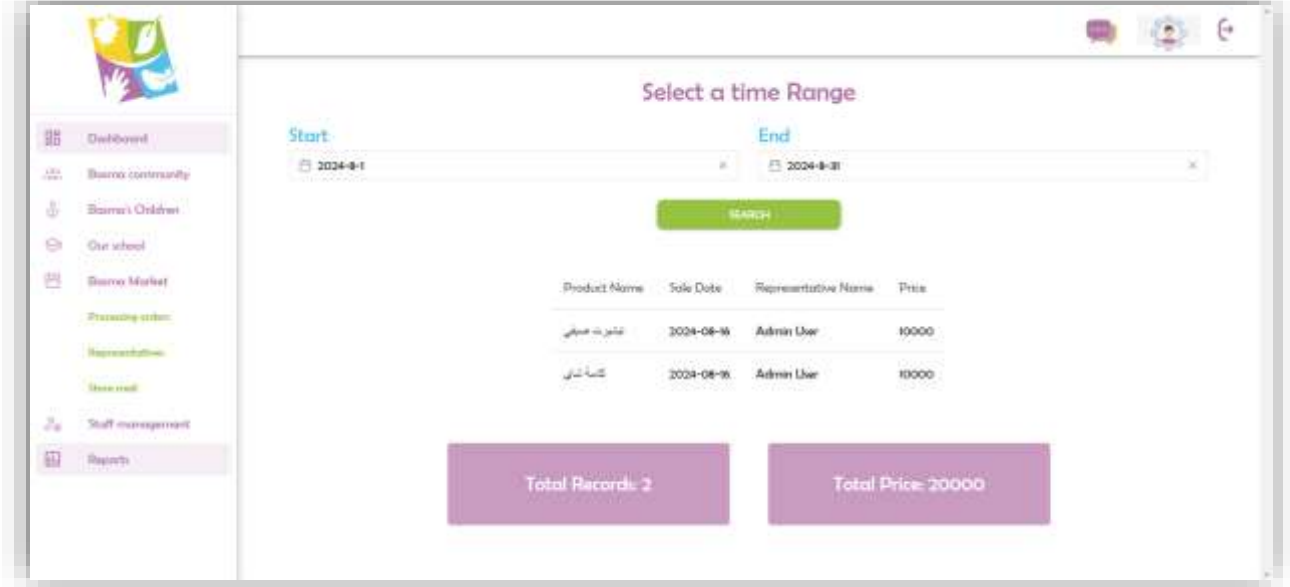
Dashboard
Basma community
Basma's Children
Our school
Basma Market
Processing orders
Representatives
Store mall
Staff management
Reports

Select a time Range

Start
2024-8-1

End
2024-8-31

SEARCH

| Product Name | Sale Date | Representative Name | Price |
|---|---|---|---|
| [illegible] | 2024-08-16 | Admin User | 10000 |
| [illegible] | 2024-08-16 | Admin User | 10000 |

Total Records: 2

Total Price: 20000